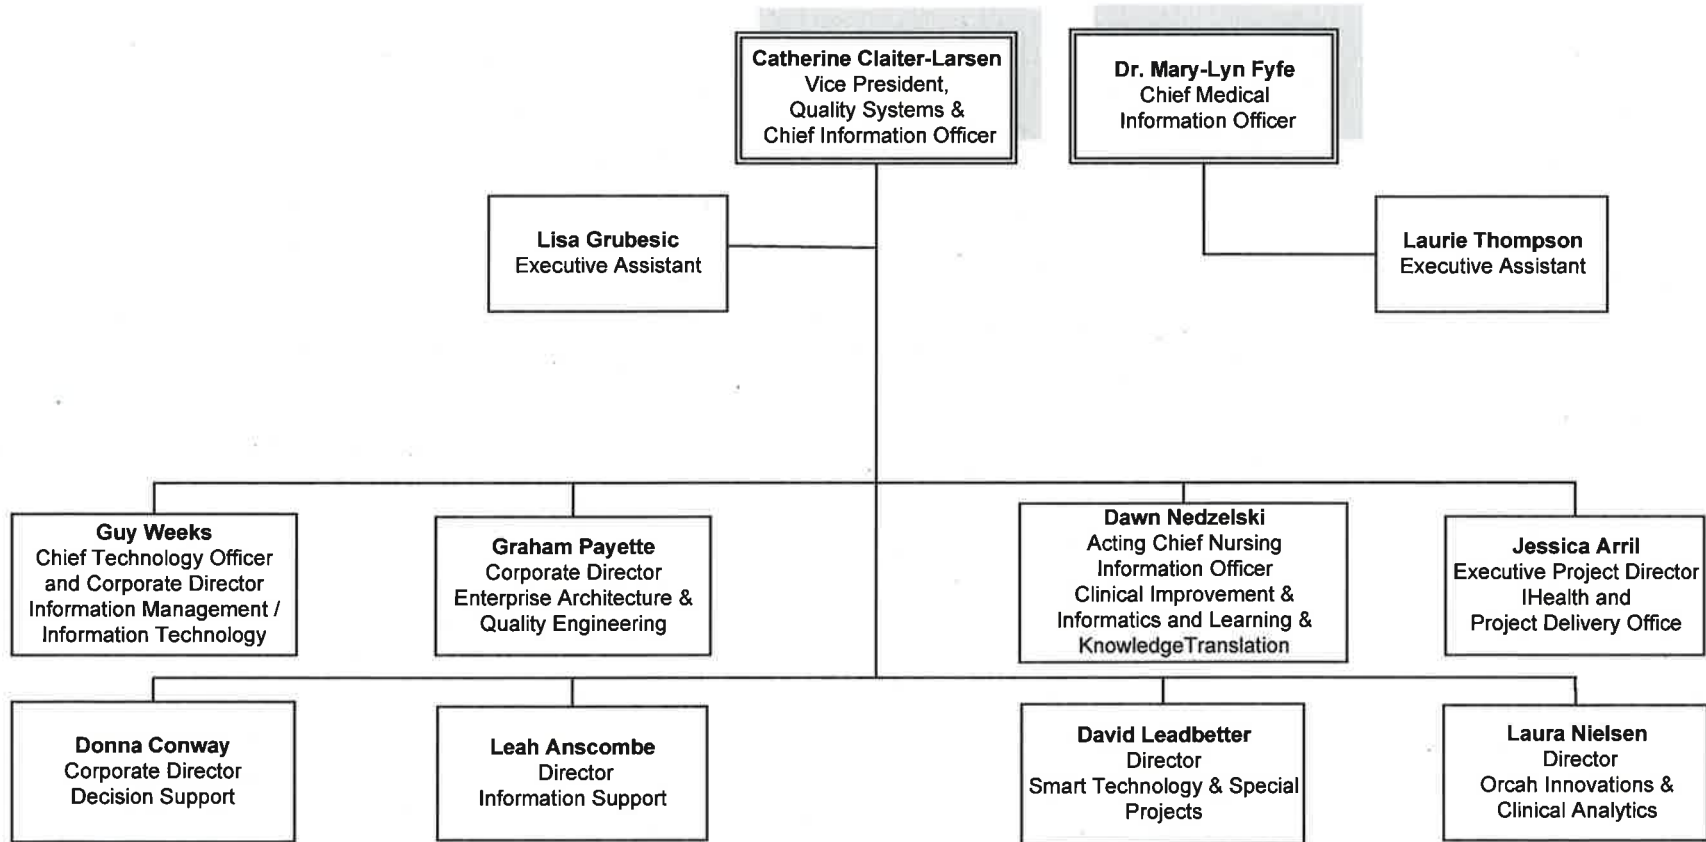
**Catherine Claiter-Larsen**
Vice President,
Quality Systems &
Chief Information Officer

**Dr. Mary-Lyn Fyfe**
Chief Medical
Information Officer

**Lisa Grubesic**
Executive Assistant

**Laurie Thompson**
Executive Assistant

**Guy Weeks**
Chief Technology Officer and Corporate Director Information Management / Information Technology

**Graham Payette**
Corporate Director
Enterprise Architecture & Quality Engineering

**Dawn Nedzelski**
Acting Chief Nursing Information Officer
Clinical Improvement & Informatics and Learning & KnowledgeTranslation

**Jessica Arril**
Executive Project Director
IHealth and
Project Delivery Office

**Donna Conway**
Corporate Director
Decision Support

**Leah Anscombe**
Director
Information Support

**David Leadbetter**
Director
Smart Technology & Special Projects

**Laura Nielsen**
Director
Orcah Innovations & Clinical Analytics